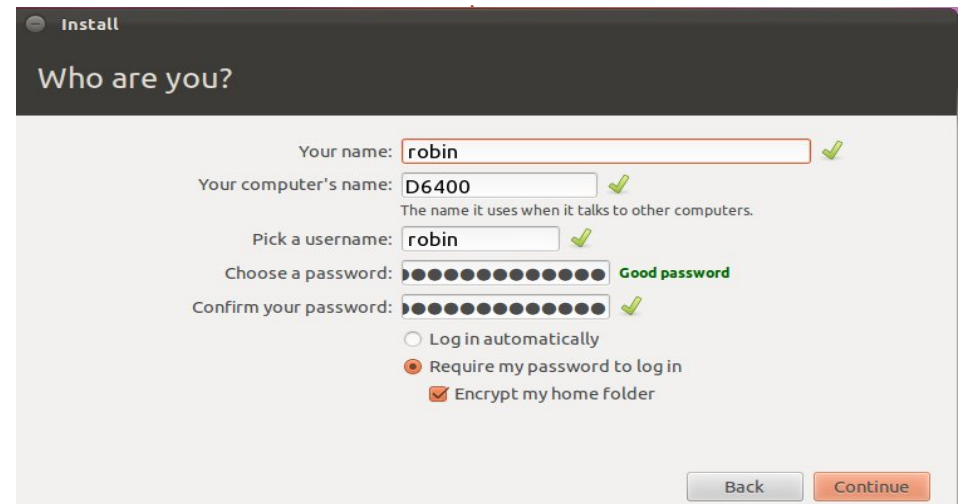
Install

Who are you?

Your name: robin

Your computer's name: D6400

The name it uses when it talks to other computers.

Pick a username: robin

Choose a password: ●●●●●●●●●●●●● Good password

Confirm your password: ●●●●●●●●●●●●●

Log in automatically

Require my password to log in

Encrypt my home folder

Back

Continue